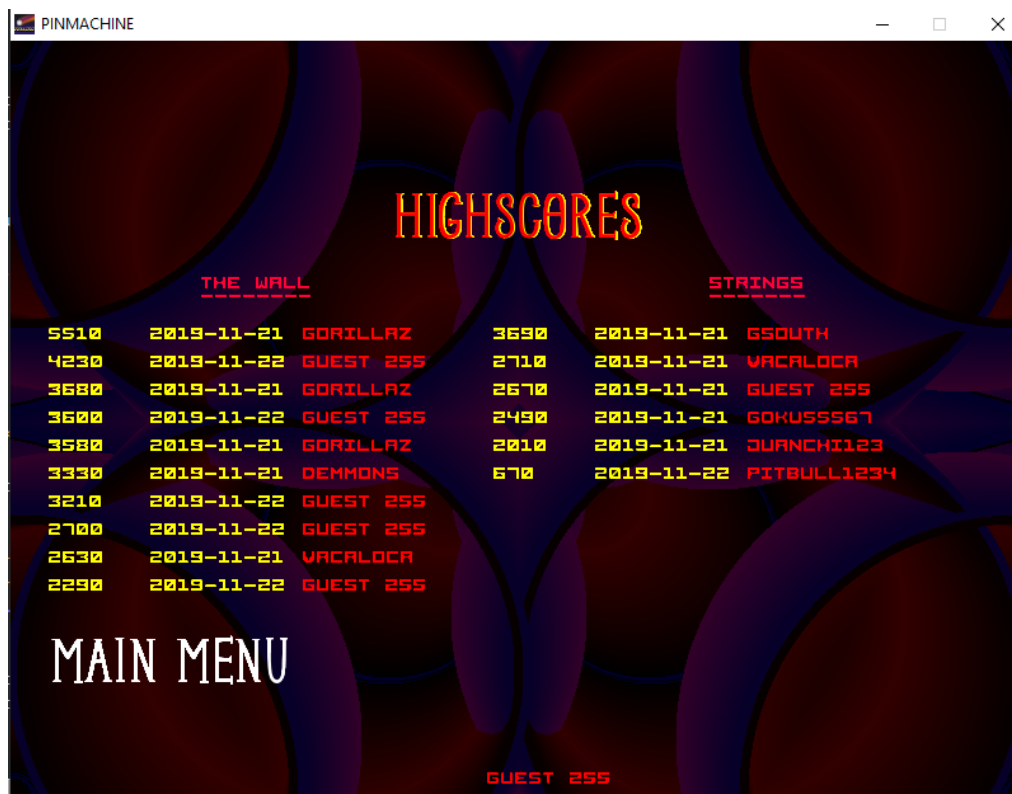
PINMACHINE

HIGHSCORES

THE WALL

| | | |
|---|---|---|
| 5510 | 2019-11-21 | GORILLAZ |
| 4230 | 2019-11-22 | GUEST 255 |
| 3680 | 2019-11-21 | GORILLAZ |
| 3600 | 2019-11-22 | GUEST 255 |
| 3580 | 2019-11-21 | GORILLAZ |
| 3330 | 2019-11-21 | DEMMONS |
| 3210 | 2019-11-22 | GUEST 255 |
| 2700 | 2019-11-22 | GUEST 255 |
| 2630 | 2019-11-21 | VACALOCA |
| 2290 | 2019-11-22 | GUEST 255 |

STRINGS

| | | |
|---|---|---|
| 3690 | 2019-11-21 | GSOUTH |
| 2710 | 2019-11-21 | VACALOCA |
| 2670 | 2019-11-21 | GUEST 255 |
| 2490 | 2019-11-21 | GOKUSSS67 |
| 2010 | 2019-11-21 | JUANCHI123 |
| 670 | 2019-11-22 | PITBULL1234 |

MAIN MENU

GUEST 255